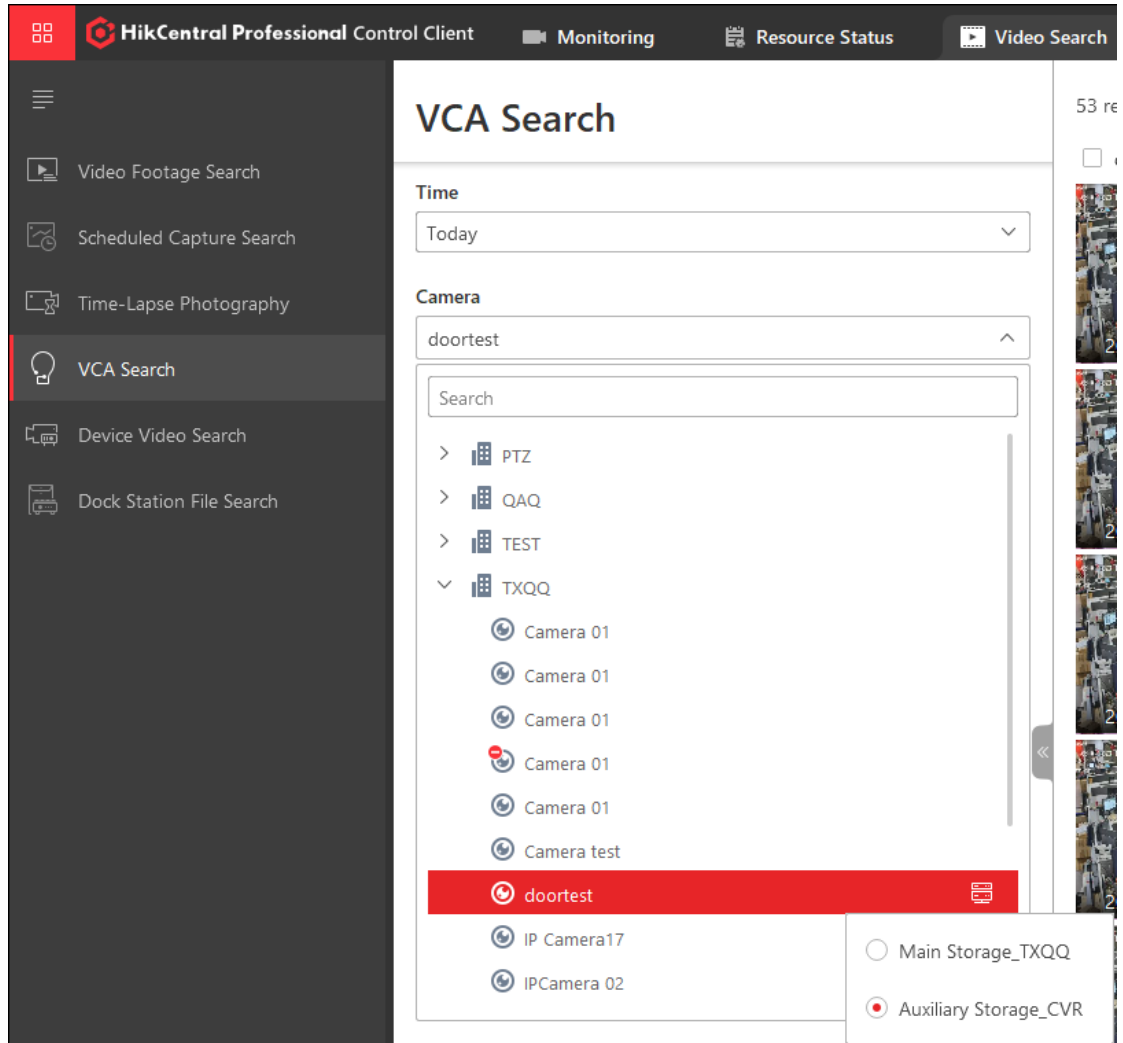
HikCentral Professional Control Client
Monitoring
Resource Status
Video Search

Video Footage Search
Scheduled Capture Search
Time-Lapse Photography
VCA Search
Device Video Search
Dock Station File Search

VCA Search

Time
Today

Camera
doortest

Search
PTZ
QAQ
TEST
TXQQ
Camera 01
Camera 01
Camera 01
Camera 01
Camera 01
Camera test
doortest
IP Camera17
IPCamera 02

Main Storage_TXQQ
Auxiliary Storage_CVR

53 re